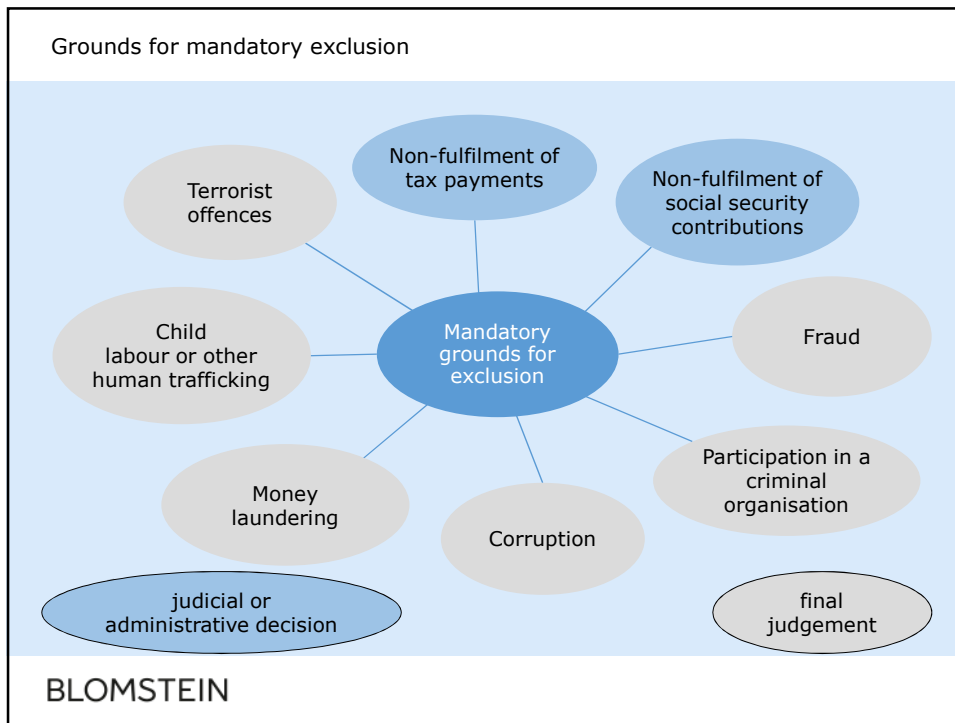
Grounds for mandatory exclusion

Non-fulfilment of tax payments

Terrorist offences

Non-fulfilment of social security contributions

Child labour or other human trafficking

Mandatory grounds for exclusion

Fraud

Participation in a criminal organisation

Money laundering

Corruption

judicial or administrative decision

final judgement

BLOMSTEIN